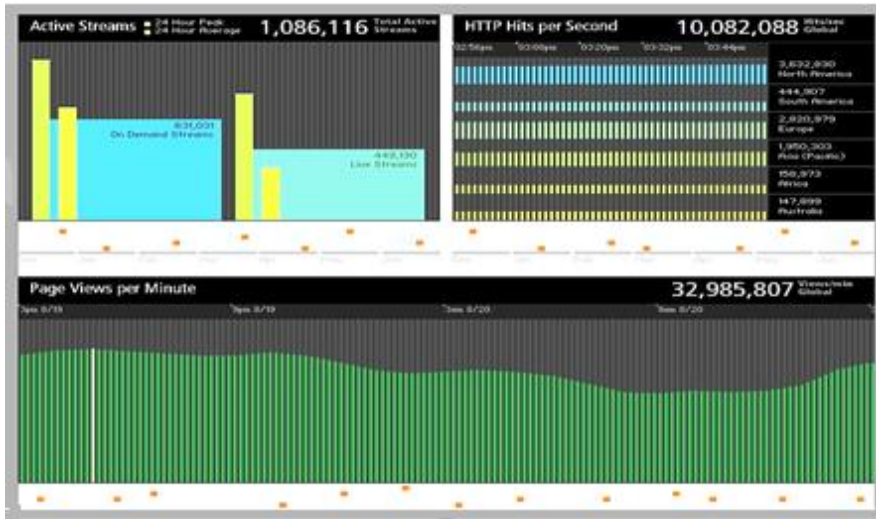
Active Streams 24 Hour Peak 24 Hour Average 1,086,116 Total Active Streams

631,031 On Demand Streams

443,130 Live Streams

HTTP Hits per Second 10,082,088 Hits/sec Global

02:56pm 03:08pm 03:20pm 03:32pm 03:44pm

3,632,830 North America

444,907 South America

2,920,979 Europe

1,950,303 Asia (Pacific)

158,373 Africa

147,899 Australia

Page Views per Minute 32,985,807 Views/min Global

3pm 8/19 7pm 8/19 3am 8/20 7am 8/20